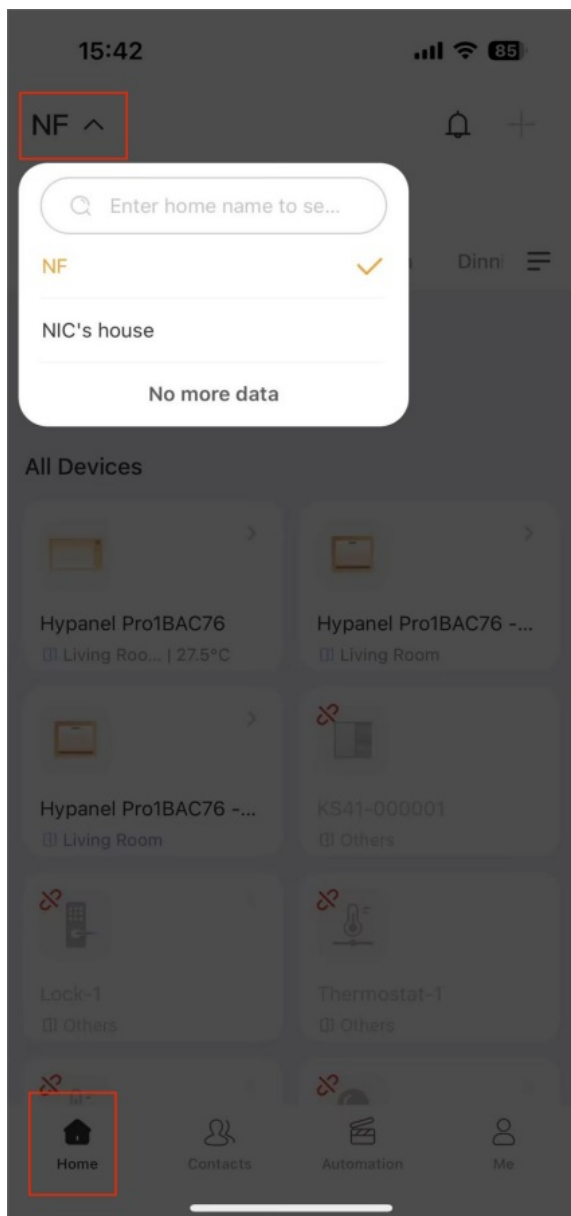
15:42

85

NF ^

Enter home name to se...

NF

NIC's house

No more data

Dinn

All Devices

Hypanel Pro1BAC76
Living Roo... | 27.5°C

Hypanel Pro1BAC76 -...
Living Room

Hypanel Pro1BAC76 -...
Living Room

KS41-000001
Others

Lock-1
Others

Thermostat-1
Others

Home

Contacts

Automation

Me